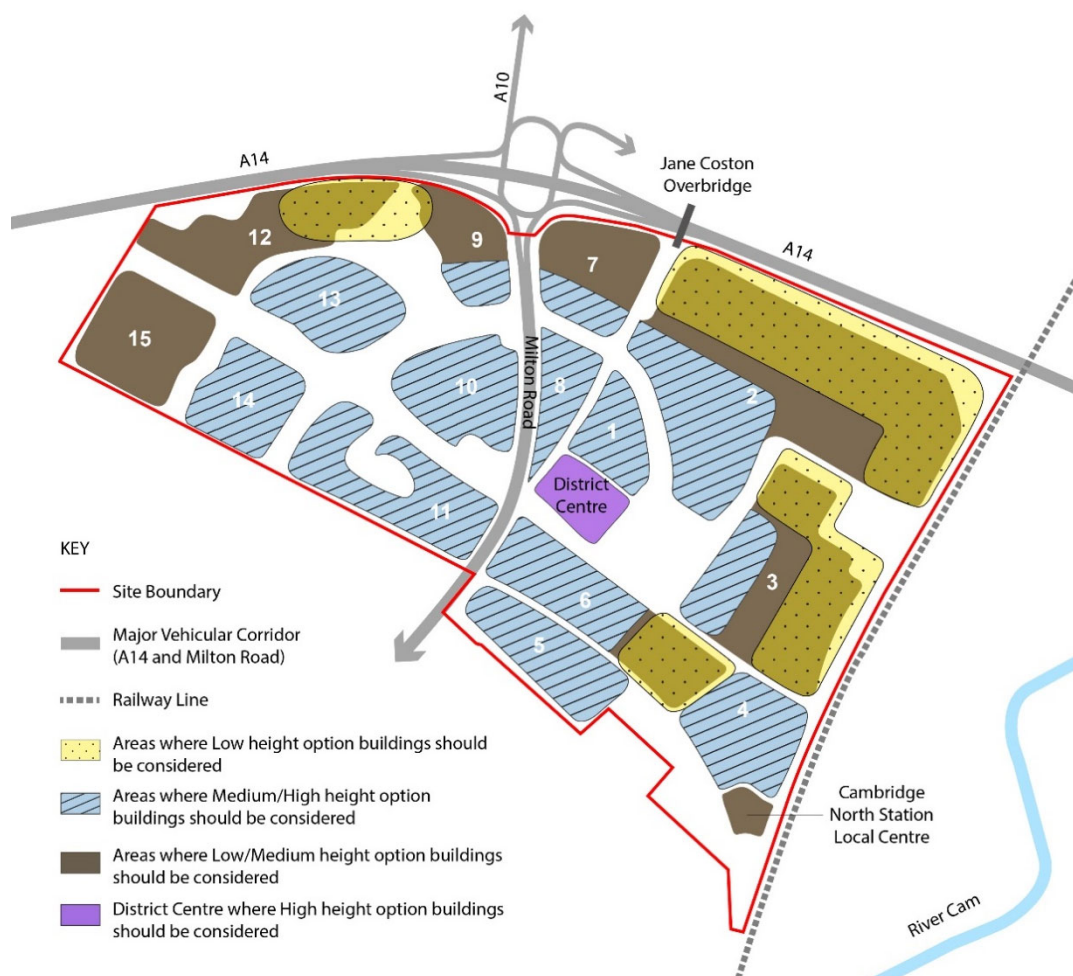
A10

A14

Jane Coston Overbridge

A14

12

9

7

13

15

Milton Road

8

10

2

14

1

District Centre

11

3

6

5

4

Cambridge North Station Local Centre

River Cam

KEY

Site Boundary

Major Vehicular Corridor (A14 and Milton Road)

Railway Line

Areas where Low height option buildings should be considered

Areas where Medium/High height option buildings should be considered

Areas where Low/Medium height option buildings should be considered

District Centre where High height option buildings should be considered